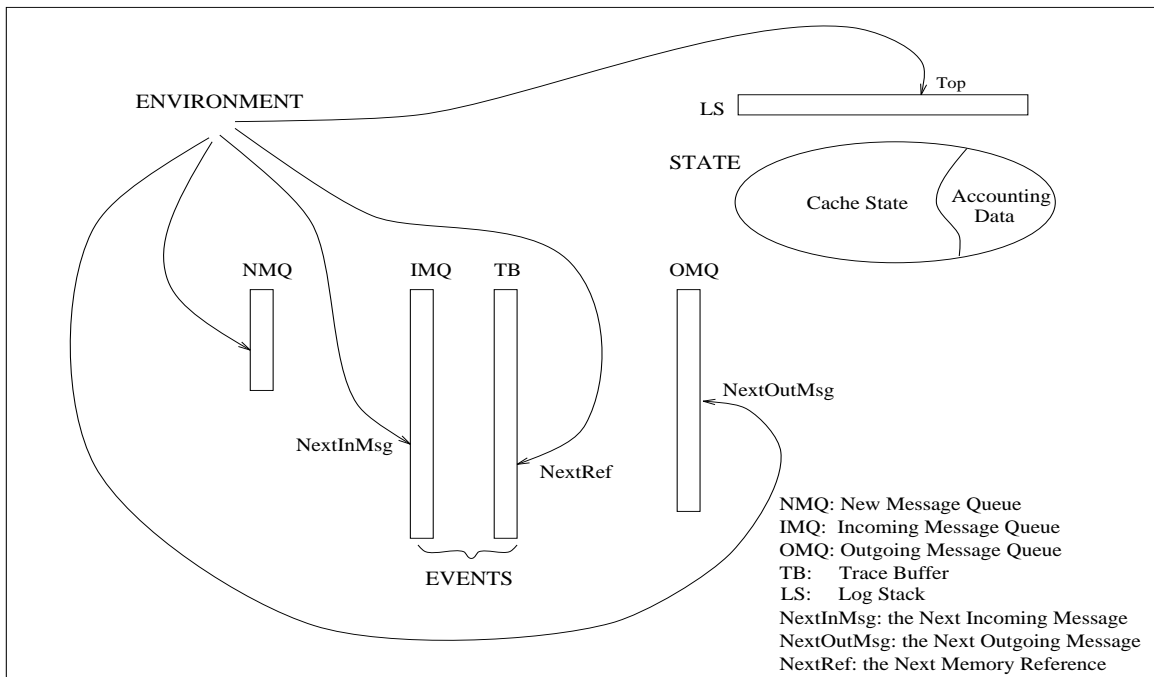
ENVIRONMENT

Top

LS

STATE

Cache State

Accounting Data

NMQ

IMQ

TB

OMQ

NextOutMsg

NextInMsg

NextRef

EVENTS

NMQ: New Message Queue
IMQ: Incoming Message Queue
OMQ: Outgoing Message Queue
TB: Trace Buffer
LS: Log Stack
NextInMsg: the Next Incoming Message
NextOutMsg: the Next Outgoing Message
NextRef: the Next Memory Reference